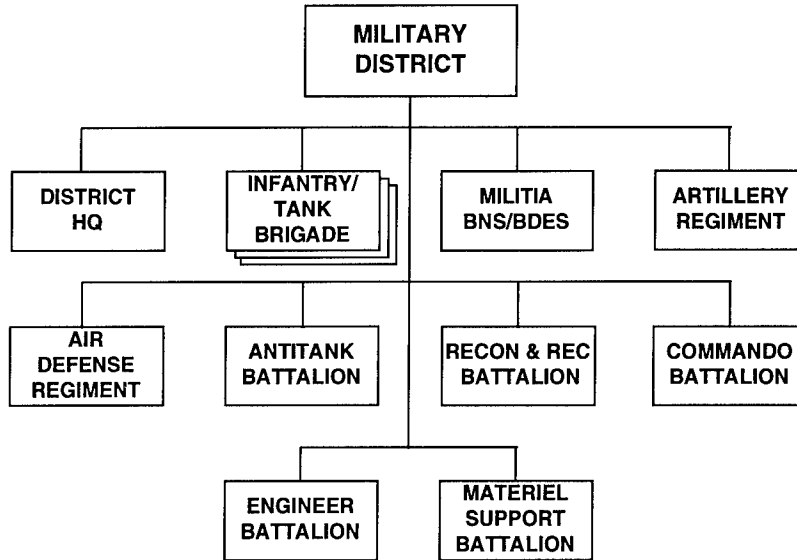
MILITARY DISTRICT

DISTRICT HQ

INFANTRY/ TANK BRIGADE

MILITIA BNS/BDES

ARTILLERY REGIMENT

AIR DEFENSE REGIMENT

ANTITANK BATTALION

RECON & REC BATTALION

COMMANDO BATTALION

ENGINEER BATTALION

MATERIEL SUPPORT BATTALION